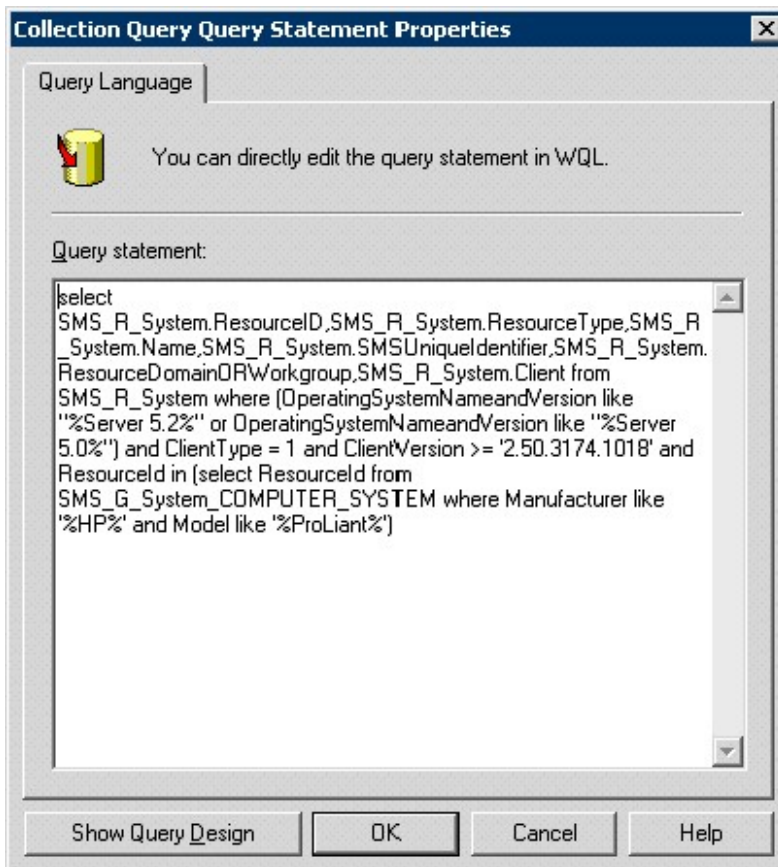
Collection Query Query Statement Properties

Query Language

You can directly edit the query statement in WQL.

Query statement:

select SMS_R_System.ResourceID,SMS_R_System.ResourceType,SMS_R_System.Name,SMS_R_System.SMSUniqueIdentifier,SMS_R_System.ResourceDomainORWorkgroup,SMS_R_System.Client from SMS_R_System where (OperatingSystemNameandVersion like "%Server 5.2%" or OperatingSystemNameandVersion like "%Server 5.0%") and ClientType = 1 and ClientVersion >= '2.50.3174.1018' and ResourceId in (select ResourceId from SMS_G_System_COMPUTER_SYSTEM where Manufacturer like '%HP%' and Model like '%ProLiant%')

Show Query Design
OK
Cancel
Help